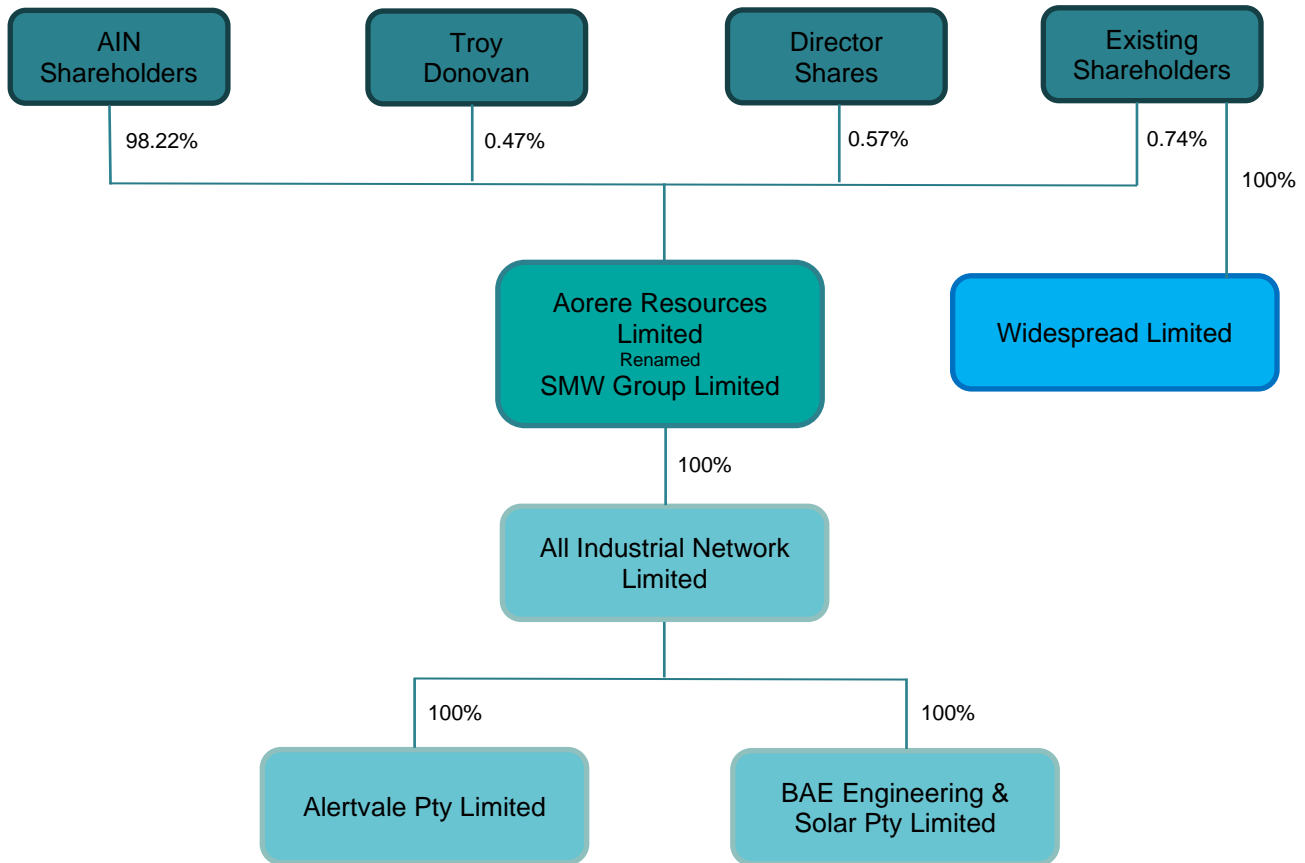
AIN Shareholders

98.22%

Troy Donovan

0.47%

Director Shares

0.57%

Existing Shareholders

0.74%

100%

Aorere Resources Limited
Renamed
SMW Group Limited

Widespread Limited

100%

All Industrial Network Limited

100%

100%

Alertvale Pty Limited

BAE Engineering & Solar Pty Limited